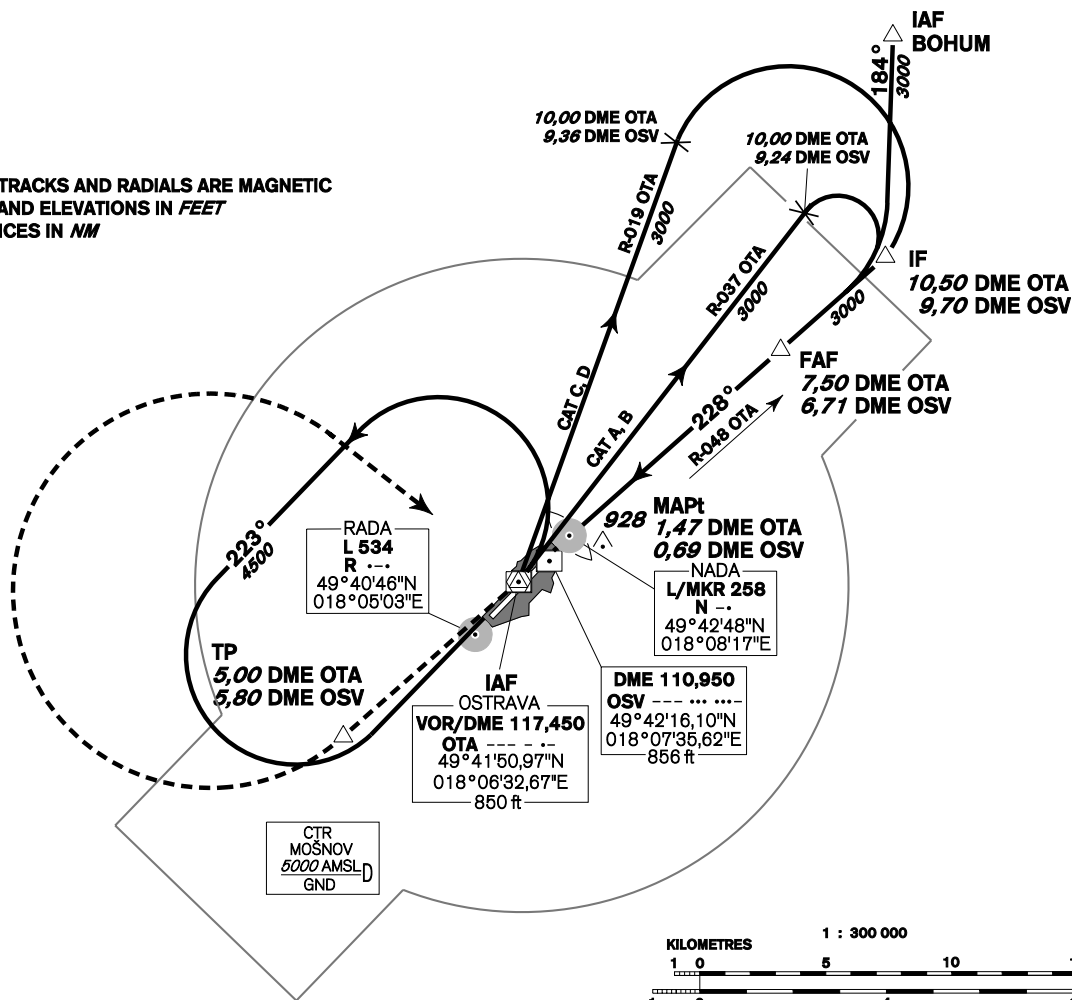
TRACKS AND RADIALS ARE MAGNETIC
AND ELEVATIONS IN *FEET*
ICES IN *NM*

IAF
BOHUM

184°
3000

*10,00* DME OTA
*9,36* DME OSV

*10,00* DME OTA
*9,24* DME OSV

R-019 OTA
3000

R-037 OTA
3000

IF
*10,50* DME OTA
*9,70* DME OSV

3000

FAF
*7,50* DME OTA
*6,71* DME OSV

228°
R-048 OTA

CAT C, D
CAT A, B

MAPt
928 *1,47* DME OTA
*0,69* DME OSV

223°
4500

RADA
L 534
R •-•
49°40'46"N
018°05'03"E

NADA
L/MKR 258
N -•
49°42'48"N
018°08'17"E

TP
*5,00* DME OTA
*5,80* DME OSV

IAF
OSTRAVA
VOR/DME 117,450
OTA --- - •-
49°41'50,97"N
018°06'32,67"E
850 ft

DME 110,950
OSV --- ••• •••-
49°42'16,10"N
018°07'35,62"E
856 ft

CTR
MOŠNOV
*5000* AMSL
GND
D

1 : 300 000
KILOMETRES
1 0 5 10